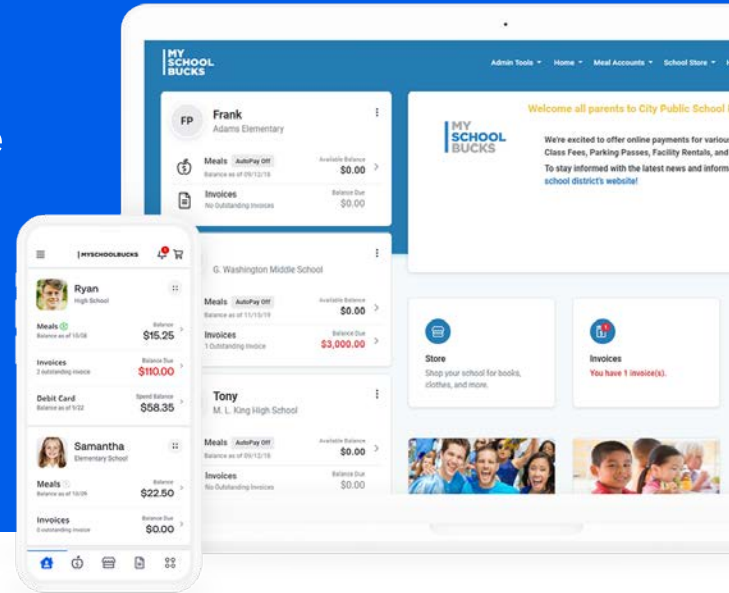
MY SCHOOL BUCKS

Admin Tools Home Meal Accounts School Store

FP Frank
Adams Elementary

Meals AutoPay Off
Balance as of 09/12/18
Available Balance $0.00

Invoices
No Outstanding Invoices
Balance Due $0.00

G. Washington Middle School

Meals AutoPay Off
Balance as of 11/10/19
Available Balance $0.00

Invoices
1 Outstanding Invoice
Balance Due $3,000.00

Tony
M. L. King High School

Meals AutoPay Off
Balance as of 09/12/18
Available Balance $0.00

Invoices
No Outstanding Invoices
Balance Due $0.00

Welcome all parents to City Public School

MY SCHOOL BUCKS

We're excited to offer online payments for variou Class Fees, Parking Passes, Facility Rentals, and

To stay informed with the latest news and inform school district's website!

Store
Shop your school for books, clothes, and more.

Invoices
You have 1 invoice(s).

MYSCHOOLBUCKS

Ryan
High School

Meals
Balance as of 10/28
Balance $15.25

Invoices
2 outstanding invoice
Balance Due $110.00

Debit Card
Balance as of 9/22
Spend Balance $58.35

Samantha
Elementary School

Meals
Balance as of 10/28
Balance $22.50

Invoices
0 outstanding invoice
Balance Due $0.00